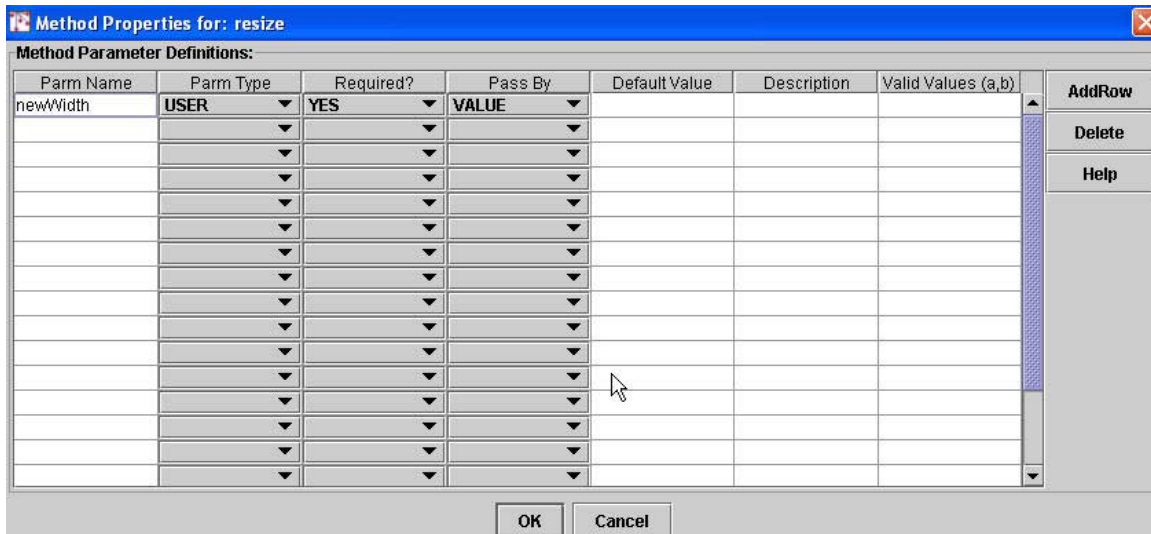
Method Properties for: resize

Method Parameter Definitions:

| Parm Name | Parm Type | Required? | Pass By | Default Value | Description | Valid Values (a,b) |
|---|---|---|---|---|---|---|
| newWidth | USER | YES | VALUE | | | |
| | | | | | | |
| | | | | | | |
| | | | | | | |
| | | | | | | |
| | | | | | | |
| | | | | | | |
| | | | | | | |
| | | | | | | |
| | | | | | | |
| | | | | | | |
| | | | | | | |
| | | | | | | |
| | | | | | | |
| | | | | | | |

AddRow
Delete
Help

OK
Cancel